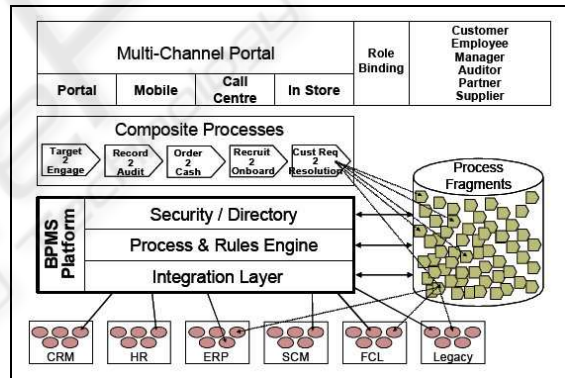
Multi-Channel Portal

Portal | Mobile | Call Centre | In Store

Role Binding

Customer
Employee
Manager
Auditor
Partner
Supplier

Composite Processes

Target 2 Engage
Record 2 Audit
Order 2 Cash
Recruit 2 Onboard
Cust Req 2 Resolution

Process Fragments

BPMS Platform

Security / Directory

Process & Rules Engine

Integration Layer

CRM
HR
ERP
SCM
FCL
Legacy